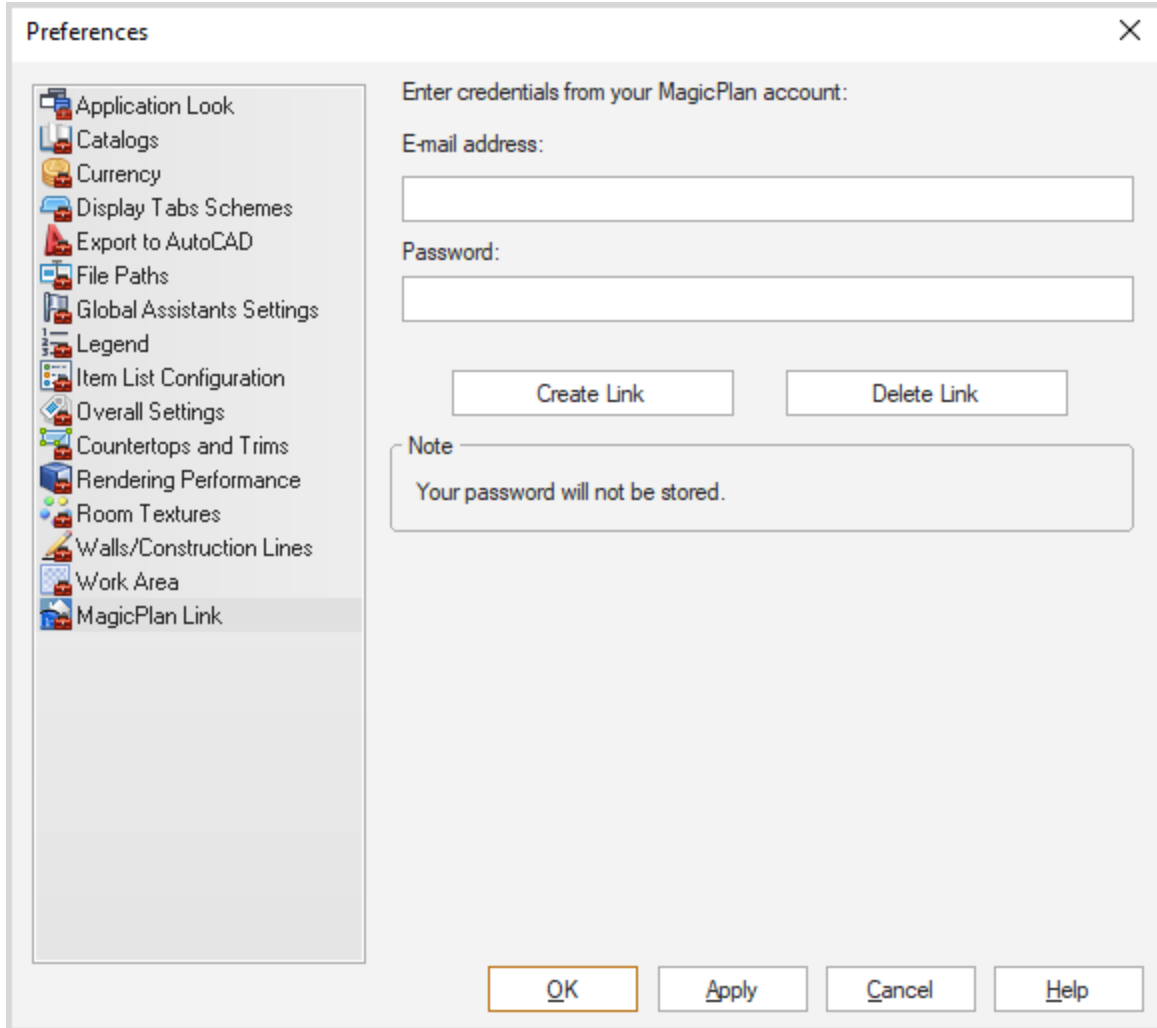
Preferences

Application Look
Catalogs
Currency
Display Tabs Schemes
Export to AutoCAD
File Paths
Global Assistants Settings
Legend
Item List Configuration
Overall Settings
Countertops and Trims
Rendering Performance
Room Textures
Walls/Construction Lines
Work Area
MagicPlan Link

Enter credentials from your MagicPlan account:

E-mail address:

Password:

Create Link

Delete Link

Note

Your password will not be stored.

OK

Apply

Cancel

Help